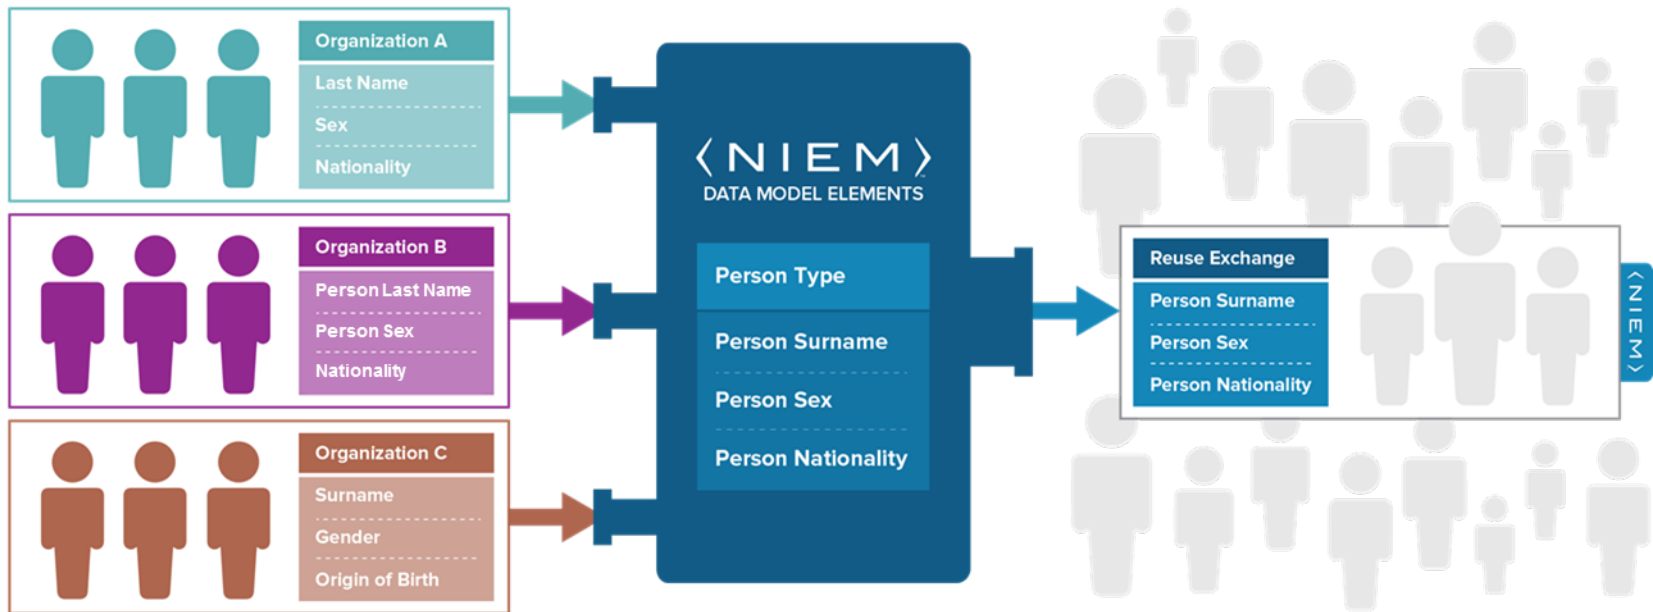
Organization A
Last Name
Sex
Nationality

Organization B
Person Last Name
Person Sex
Nationality

Organization C
Surname
Gender
Origin of Birth

⟨NIEM⟩
DATA MODEL ELEMENTS
Person Type
Person Surname
Person Sex
Person Nationality

Reuse Exchange
Person Surname
Person Sex
Person Nationality

⟨NIEM⟩